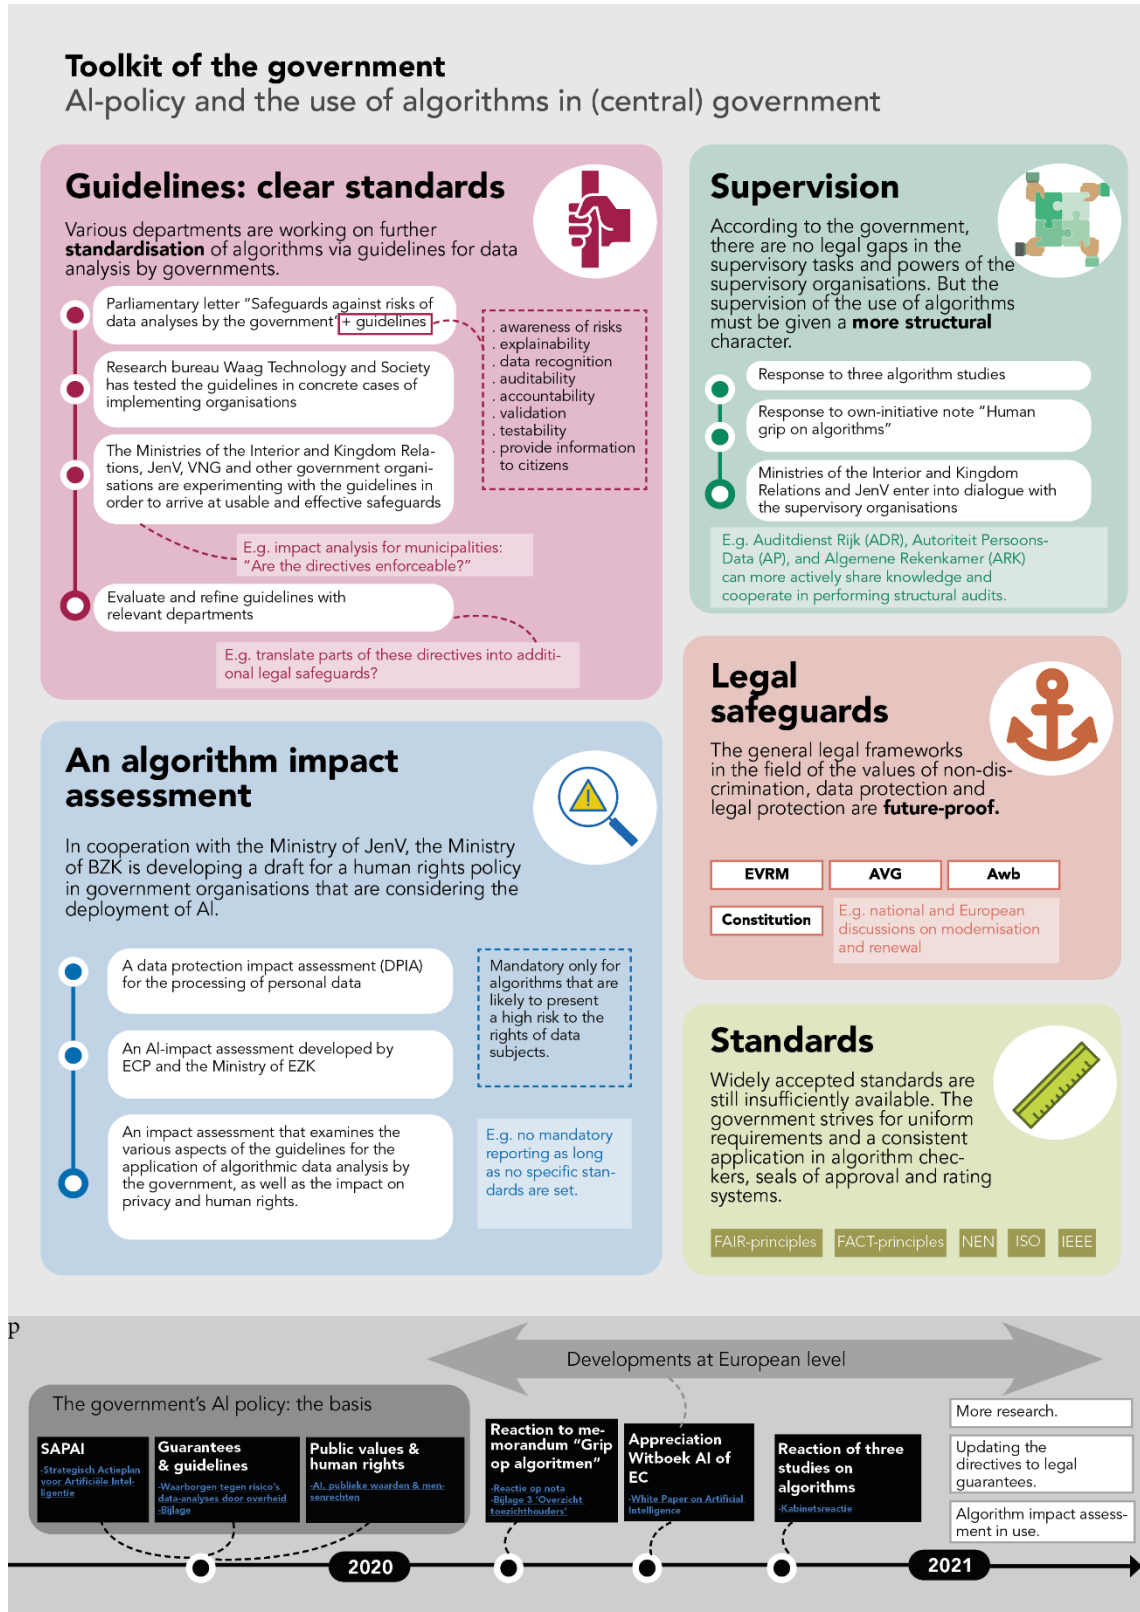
Toolkit of the government
AI-policy and the use of algorithms in (central) government

Guidelines: clear standards

Various departments are working on further standardisation of algorithms via guidelines for data analysis by governments.

Parliamentary letter "Safeguards against risks of data analyses by the government" + guidelines

Research bureau Waag Technology and Society has tested the guidelines in concrete cases of implementing organisations

The Ministries of the Interior and Kingdom Relations, JenV, VNG and other government organisations are experimenting with the guidelines in order to arrive at usable and effective safeguards

. awareness of risks
. explainability
. data recognition
. auditability
. accountability
. validation
. testability
. provide information to citizens

E.g. impact analysis for municipalities: "Are the directives enforceable?"

Evaluate and refine guidelines with relevant departments

E.g. translate parts of these directives into additional legal safeguards?

Supervision

According to the government, there are no legal gaps in the supervisory tasks and powers of the supervisory organisations. But the supervision of the use of algorithms must be given a more structural character.

Response to three algorithm studies

Response to own-initiative note "Human grip on algorithms"

Ministries of the Interior and Kingdom Relations and JenV enter into dialogue with the supervisory organisations

E.g. Auditdienst Rijk (ADR), Autoriteit Persoons-Data (AP), and Algemene Rekenkamer (ARK) can more actively share knowledge and cooperate in performing structural audits.

An algorithm impact assessment

In cooperation with the Ministry of JenV, the Ministry of BZK is developing a draft for a human rights policy in government organisations that are considering the deployment of AI.

A data protection impact assessment (DPIA) for the processing of personal data

An AI-impact assessment developed by ECP and the Ministry of EZK

An impact assessment that examines the various aspects of the guidelines for the application of algorithmic data analysis by the government, as well as the impact on privacy and human rights.

Mandatory only for algorithms that are likely to present a high risk to the rights of data subjects.

E.g. no mandatory reporting as long as no specific standards are set.

Legal safeguards

The general legal frameworks in the field of the values of non-discrimination, data protection and legal protection are future-proof.

EVRM
AVG
Awb
Constitution

E.g. national and European discussions on modernisation and renewal

Standards

Widely accepted standards are still insufficiently available. The government strives for uniform requirements and a consistent application in algorithm checkers, seals of approval and rating systems.

FAIR-principles
FACT-principles
NEN
ISO
IEEE

p

Developments at European level

The government's AI policy: the basis

SAPAI
-Strategisch Actieplan voor Artificiële Intelligentie

Guarantees & guidelines
-Waarborgen tegen risico's data-analyses door overheid
-Bijlage

Public values & human rights
-AI, publieke waarden & mensenrechten

Reaction to memorandum "Grip op algoritmen"
-Reactie op nota
-Bijlage 3 'Overzicht toezichthouders'

Appreciation Witboek AI of EC
-White Paper on Artificial Intelligence

Reaction of three studies on algorithms
-Kabinetsreactie

More research.

Updating the directives to legal guarantees.

Algorithm impact assessment in use.

2020

2021